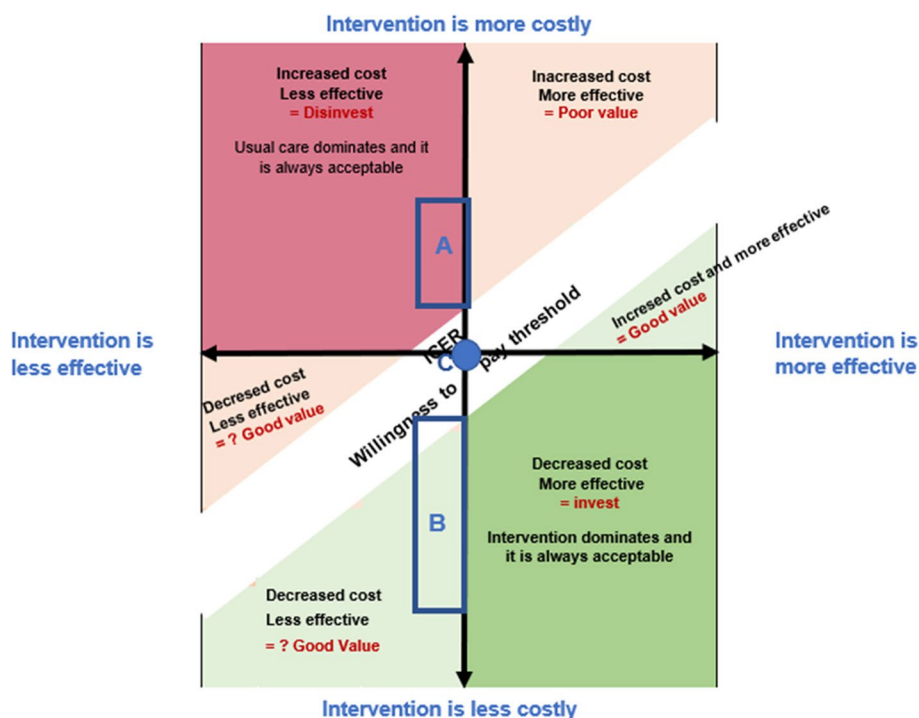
Intervention is more costly

Increased cost
Less effective
= Disinvest

Usual care dominates and it is always acceptable

Inacreased cost
More effective
= Poor value

A

Incresed cost and more effective
= Good value

Intervention is less effective

Intervention is more effective

ICER

C

Willingness to pay threshold

Decresed cost
Less effective
= ? Good value

Decreased cost
More effective
= invest

Intervention dominates and it is always acceptable

B

Decreased cost
Less effective
= ? Good Value

Intervention is less costly